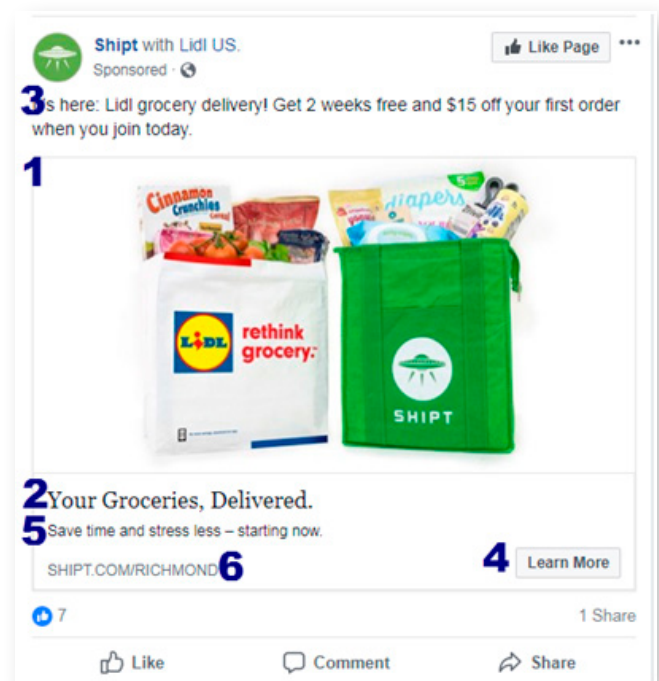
Shipt with Lidl US.
Sponsored ·

Like Page

3
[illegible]s here: Lidl grocery delivery! Get 2 weeks free and $15 off your first order when you join today.

1

Cinnamon Crunchies cereal

diapers

LIDL rethink grocery.

SHIPT

2 Your Groceries, Delivered.

5 Save time and stress less – starting now.

SHIPT.COM/RICHMOND 6

4 Learn More

7

1 Share

Like Comment Share